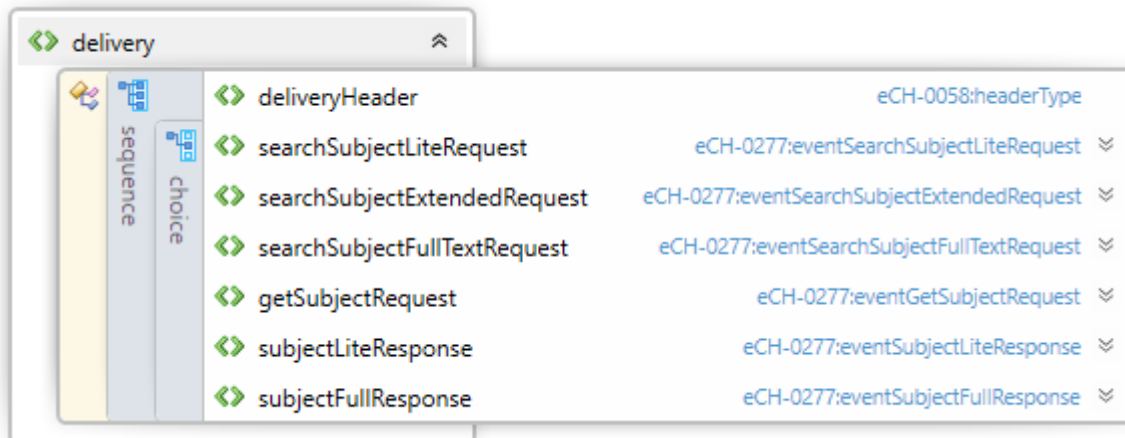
delivery

sequence

choice

| | |
|---|---|
| deliveryHeader | eCH-0058:headerType |
| searchSubjectLiteRequest | eCH-0277:eventSearchSubjectLiteRequest |
| searchSubjectExtendedRequest | eCH-0277:eventSearchSubjectExtendedRequest |
| searchSubjectFullTextRequest | eCH-0277:eventSearchSubjectFullTextRequest |
| getSubjectRequest | eCH-0277:eventGetSubjectRequest |
| subjectLiteResponse | eCH-0277:eventSubjectLiteResponse |
| subjectFullResponse | eCH-0277:eventSubjectFullResponse |